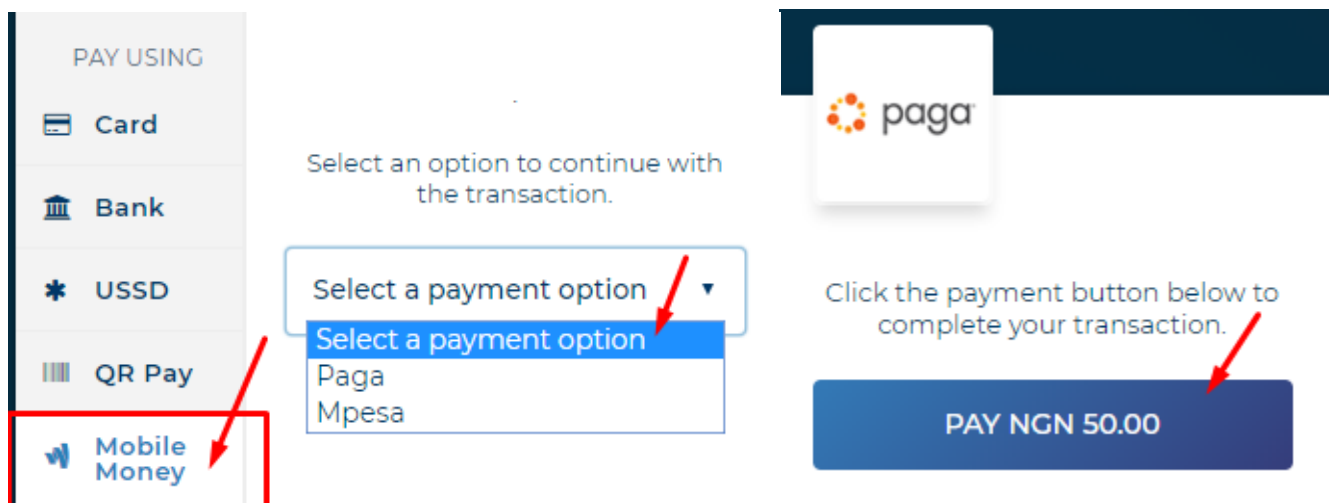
PAY USING
Card
Bank
USSD
QR Pay
Mobile Money

Select an option to continue with the transaction.

Select a payment option
Select a payment option
Paga
Mpesa

paga

Click the payment button below to complete your transaction.

PAY NGN 50.00